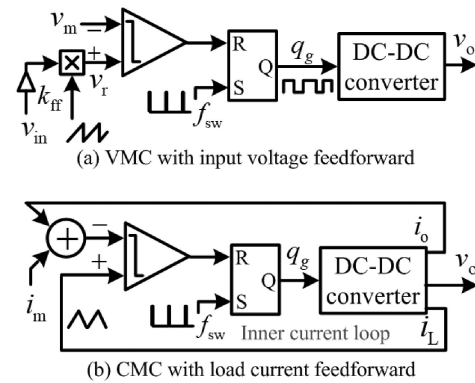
$v_{\mathrm{m}}$ − + $v_{\mathrm{r}}$ $k_{\mathrm{ff}}$ $v_{\mathrm{in}}$ R S Q $q_g$ $f_{\mathrm{sw}}$ DC-DC converter $v_{\mathrm{o}}$

(a) VMC with input voltage feedforward

− + $i_{\mathrm{m}}$ R S Q $q_g$ $f_{\mathrm{sw}}$ DC-DC converter $i_{\mathrm{o}}$ $v_{\mathrm{o}}$ $i_{\mathrm{L}}$ Inner current loop

(b) CMC with load current feedforward